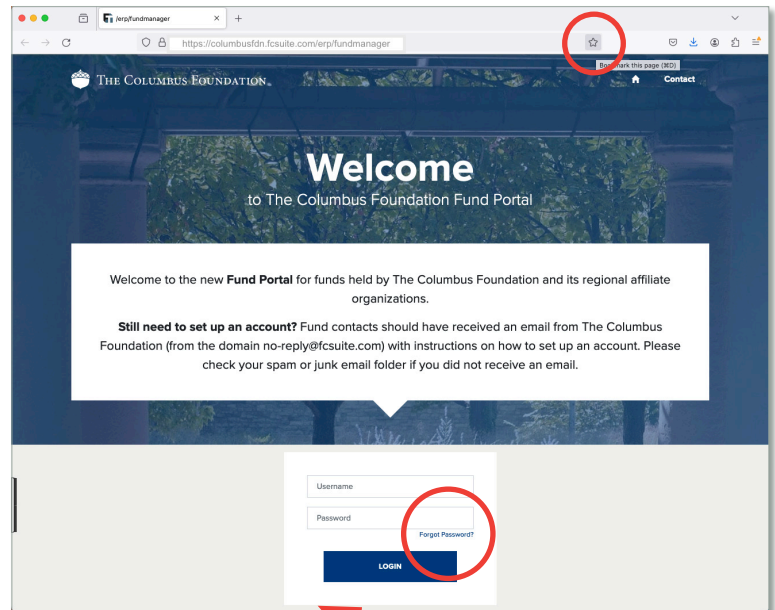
/erp/fundmanager

https://columbusfdn.fcsuite.com/erp/fundmanager

Bookmark this page (⌘D)

THE COLUMBUS FOUNDATION

Contact

Welcome

to The Columbus Foundation Fund Portal

Welcome to the new **Fund Portal** for funds held by The Columbus Foundation and its regional affiliate organizations.

**Still need to set up an account?** Fund contacts should have received an email from The Columbus Foundation (from the domain no-reply@fcsuite.com) with instructions on how to set up an account. Please check your spam or junk email folder if you did not receive an email.

Username

Password

Forgot Password?

LOGIN